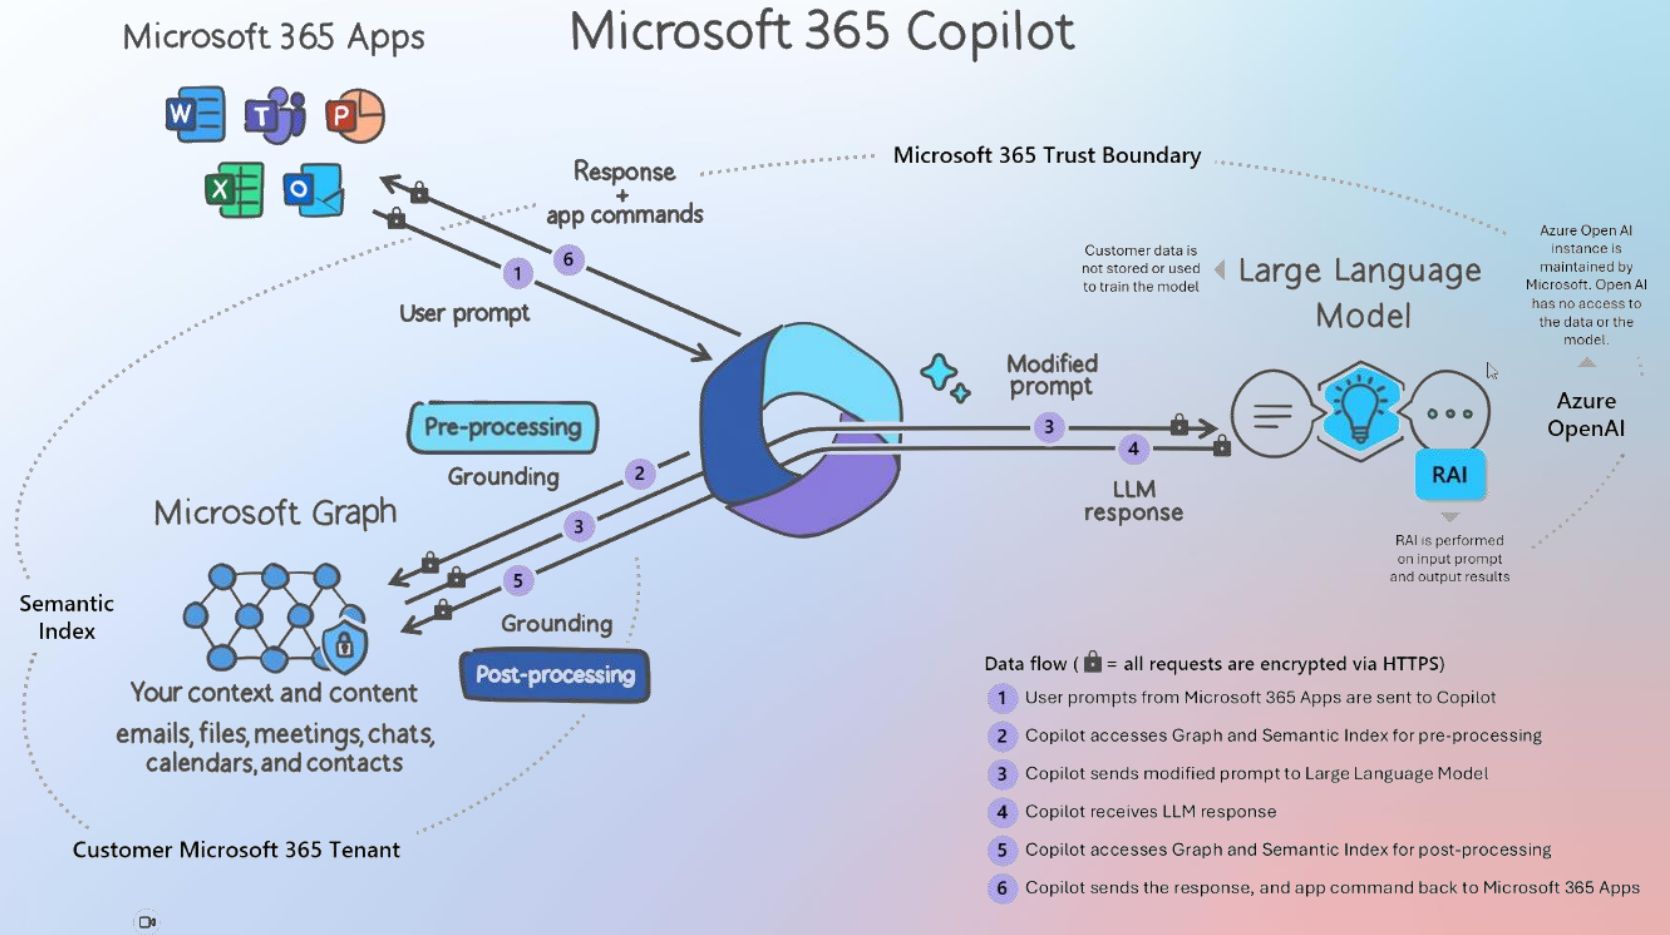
Microsoft 365 Apps

Microsoft 365 Copilot

W T P X O

Response + app commands

Microsoft 365 Trust Boundary

6

1

User prompt

Customer data is not stored or used to train the model

Large Language Model

Azure Open AI instance is maintained by Microsoft. Open AI has no access to the data or the model.

Azure OpenAI

Modified prompt

Pre-processing

Grounding

2

3

4

RAI

LLM response

Microsoft Graph

3

5

RAI is performed on input prompt and output results

Semantic Index

Grounding

Post-processing

Your context and content

emails, files, meetings, chats, calendars, and contacts

Customer Microsoft 365 Tenant

Data flow ( = all requests are encrypted via HTTPS)

1 User prompts from Microsoft 365 Apps are sent to Copilot

2 Copilot accesses Graph and Semantic Index for pre-processing

3 Copilot sends modified prompt to Large Language Model

4 Copilot receives LLM response

5 Copilot accesses Graph and Semantic Index for post-processing

6 Copilot sends the response, and app command back to Microsoft 365 Apps